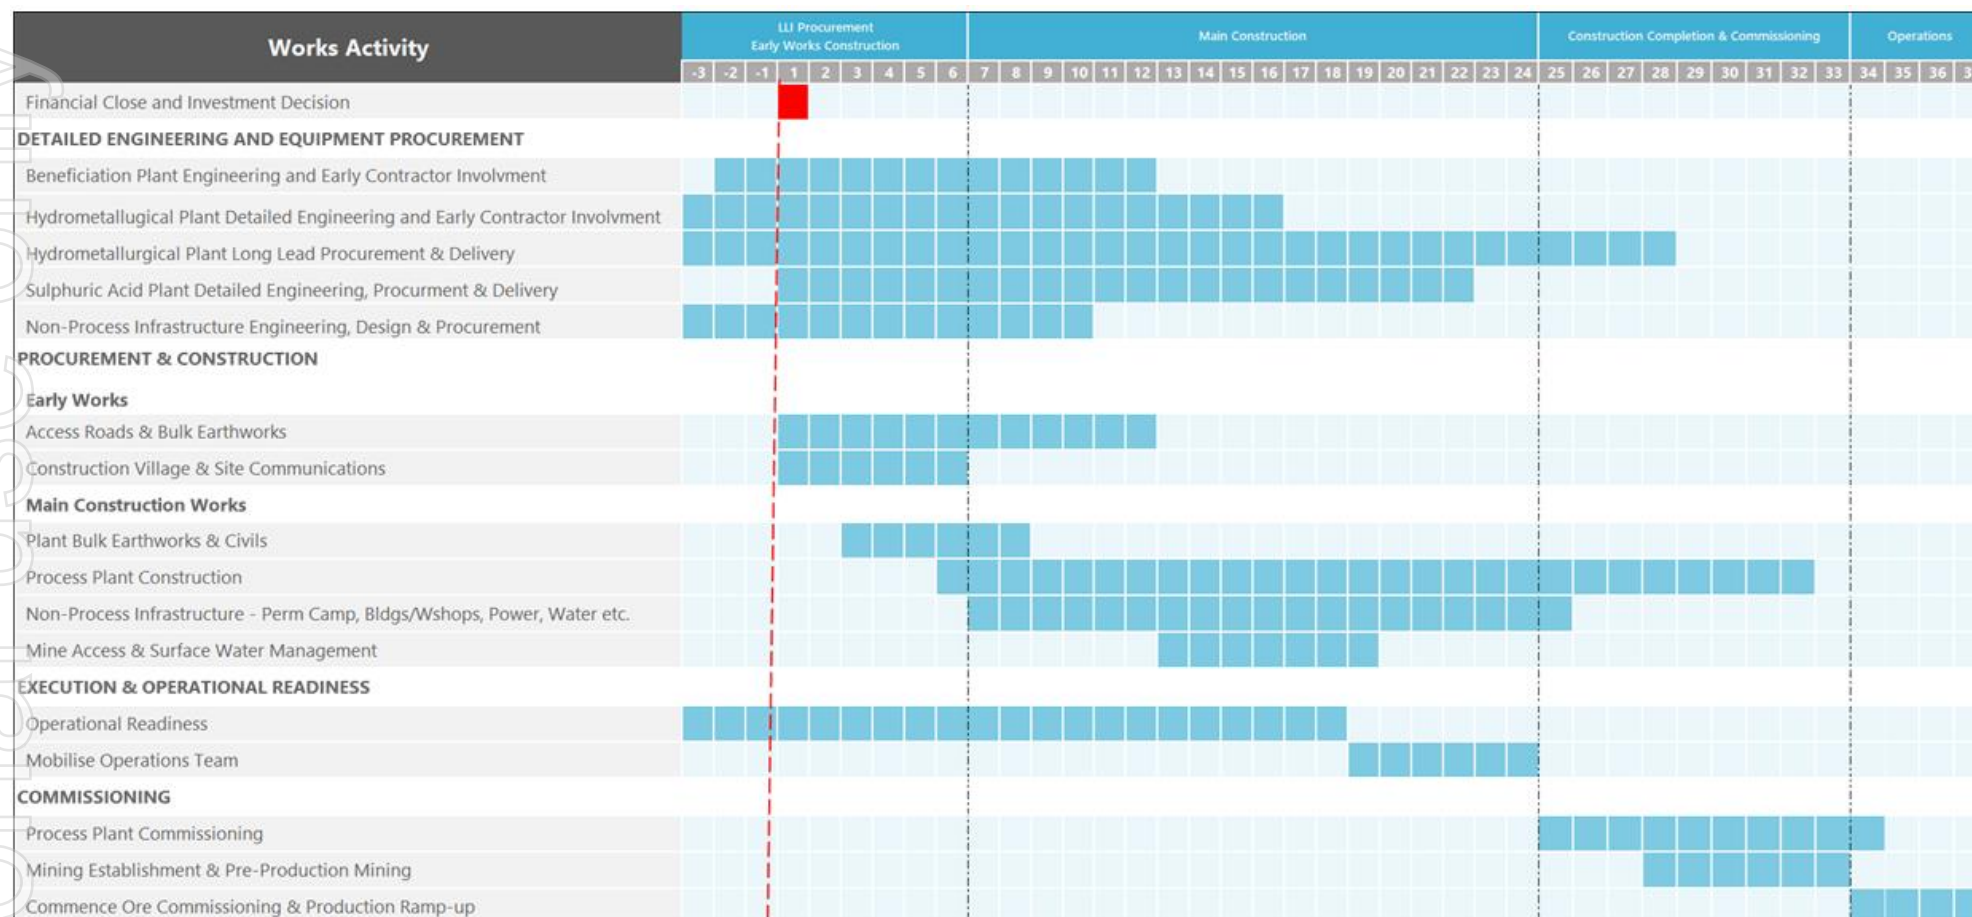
| Works Activity | LLI Procurement Early Works Construction | Main Construction | Construction Completion & Commissioning | Operations |
|---|---|---|---|---|

-3 -2 -1 1 2 3 4 5 6 7 8 9 10 11 12 13 14 15 16 17 18 19 20 21 22 23 24 25 26 27 28 29 30 31 32 33 34 35 36 3

Financial Close and Investment Decision

DETAILED ENGINEERING AND EQUIPMENT PROCUREMENT

Beneficiation Plant Engineering and Early Contractor Involvment

Hydrometallugical Plant Detailed Engineering and Early Contractor Involvment

Hydrometallurgical Plant Long Lead Procurement & Delivery

Sulphuric Acid Plant Detailed Engineering, Procurment & Delivery

Non-Process Infrastructure Engineering, Design & Procurement

PROCUREMENT & CONSTRUCTION

Early Works

Access Roads & Bulk Earthworks

Construction Village & Site Communications

Main Construction Works

Plant Bulk Earthworks & Civils

Process Plant Construction

Non-Process Infrastructure - Perm Camp, Bldgs/Wshops, Power, Water etc.

Mine Access & Surface Water Management

EXECUTION & OPERATIONAL READINESS

Operational Readiness

Mobilise Operations Team

COMMISSIONING

Process Plant Commissioning

Mining Establishment & Pre-Production Mining

Commence Ore Commissioning & Production Ramp-up